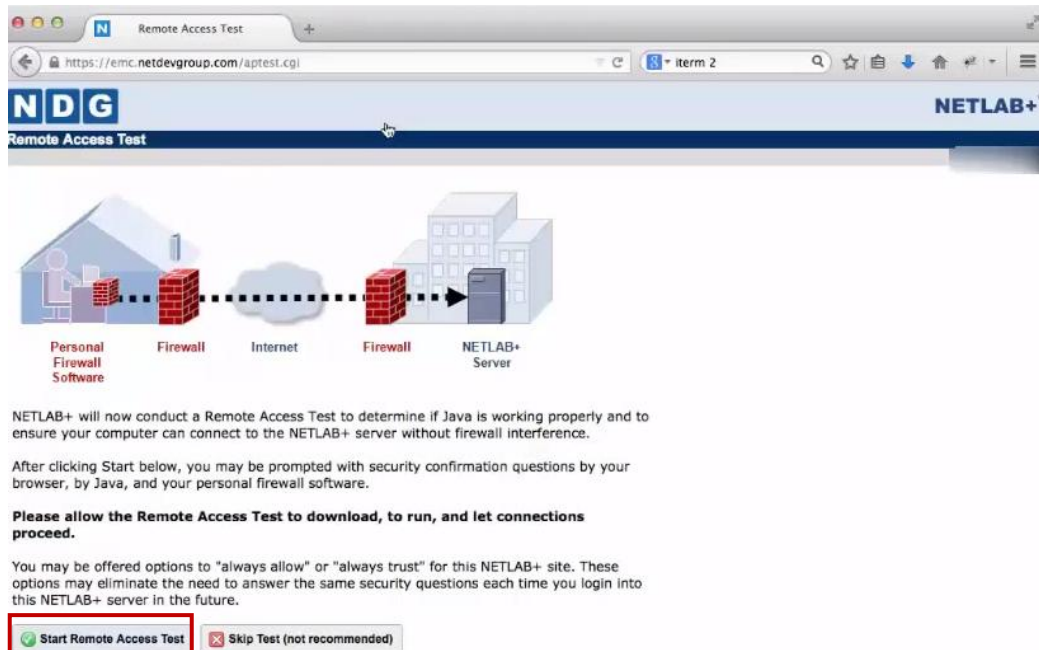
N Remote Access Test +

https://emc.netdevgroup.com/aptest.cgi

iterm 2

NDG

NETLAB+

Remote Access Test

Personal Firewall Software

Firewall

Internet

Firewall

NETLAB+ Server

NETLAB+ will now conduct a Remote Access Test to determine if Java is working properly and to ensure your computer can connect to the NETLAB+ server without firewall interference.

After clicking Start below, you may be prompted with security confirmation questions by your browser, by Java, and your personal firewall software.

**Please allow the Remote Access Test to download, to run, and let connections proceed.**

You may be offered options to "always allow" or "always trust" for this NETLAB+ site. These options may eliminate the need to answer the same security questions each time you login into this NETLAB+ server in the future.

Start Remote Access Test

Skip Test (not recommended)